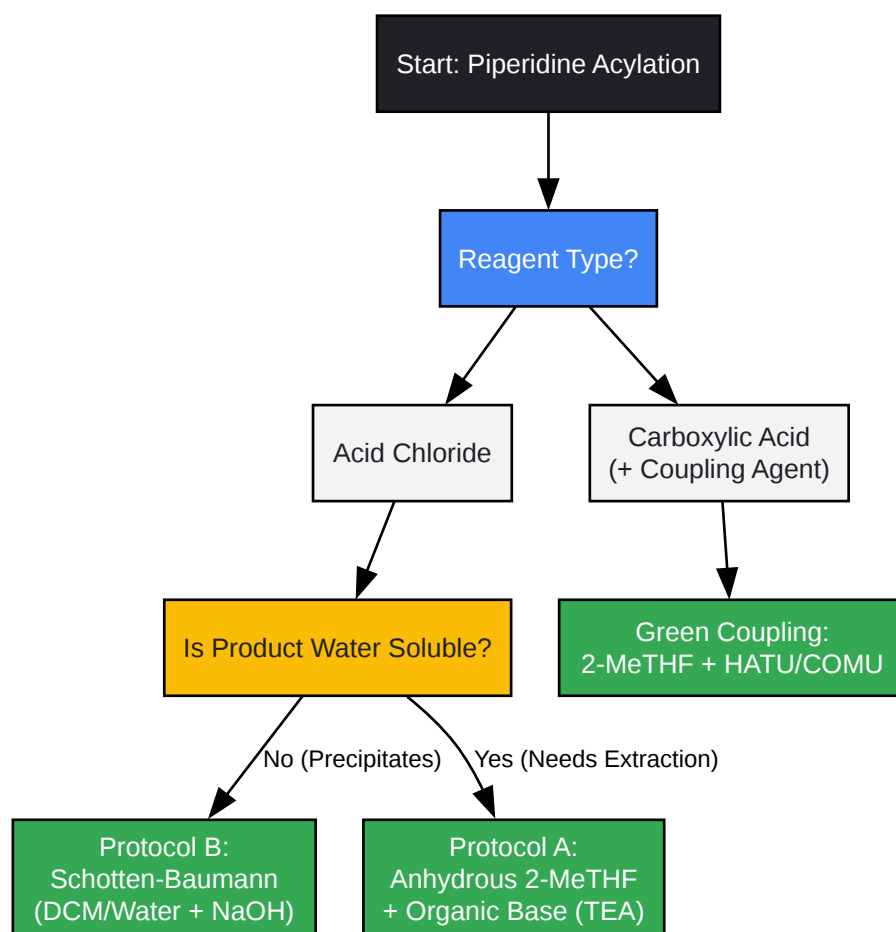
Start: Piperidine Acylation

Reagent Type?

Acid Chloride

Carboxylic Acid
(+ Coupling Agent)

Is Product Water Soluble?

Green Coupling:
2-MeTHF + HATU/COMU

No (Precipitates)

Yes (Needs Extraction)

Protocol B:
Schotten-Baumann
(DCM/Water + NaOH)

Protocol A:
Anhydrous 2-MeTHF
+ Organic Base (TEA)